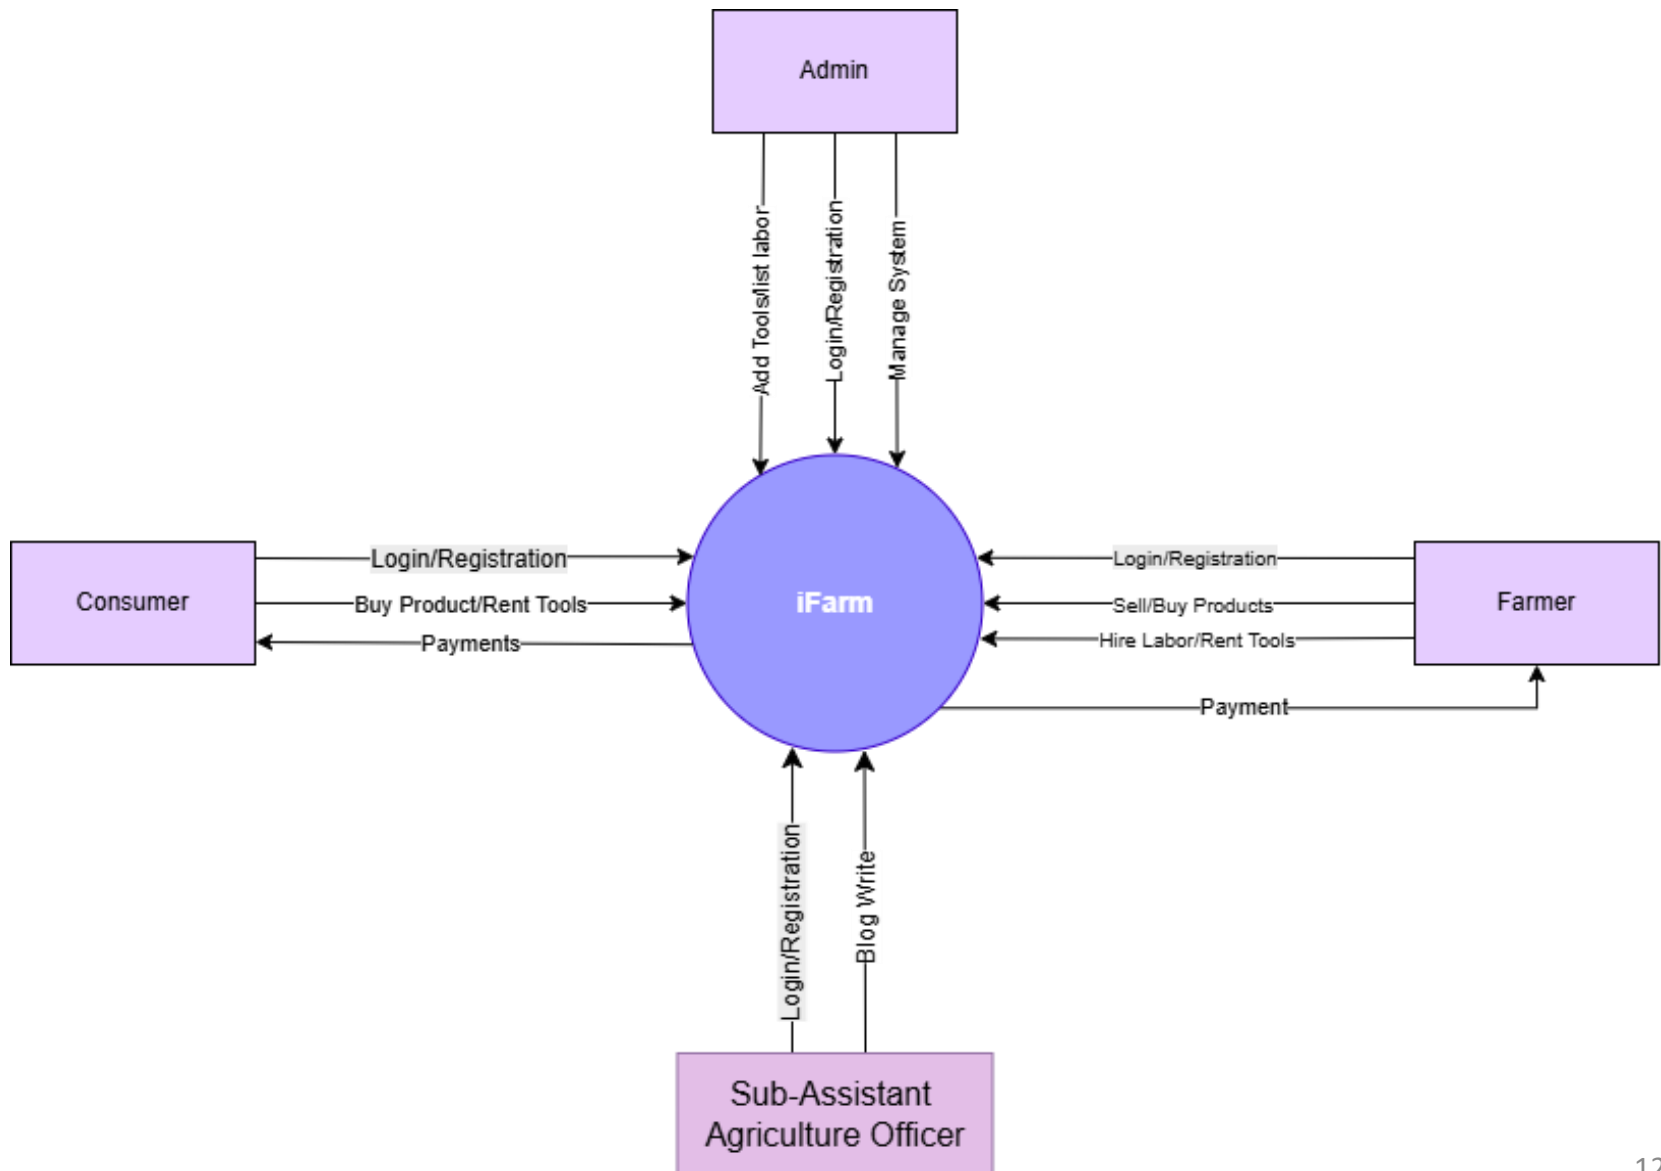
Admin

Add Tools/list labor

Login/Registration

Manage System

Consumer

Login/Registration

Buy Product/Rent Tools

Payments

iFarm

Login/Registration

Sell/Buy Products

Hire Labor/Rent Tools

Payment

Farmer

Login/Registration

Blog Write

Sub-Assistant Agriculture Officer

12